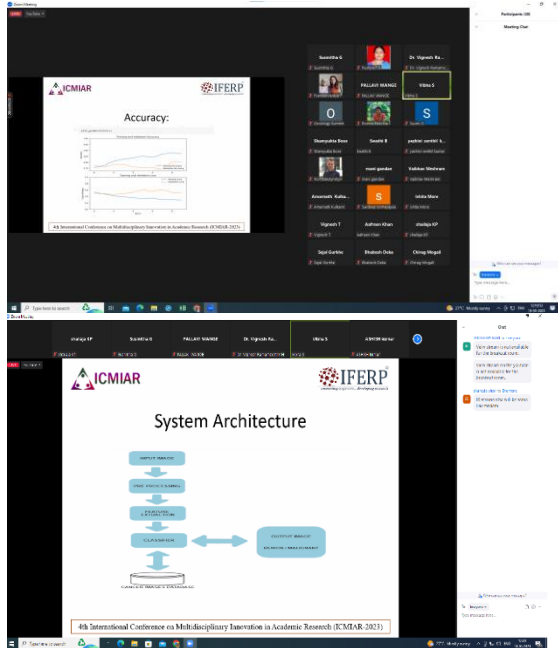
Zoom Meeting

YouTube

ICMIAR

IFERP

Accuracy:

4th International Conference on Multidisciplinary Innovation in Academic Research (ICMIAR-2023)

Suumitha G

Dr. Vignesh Ra...

PALLAVI WANGE

Hiba S

Shampukta Bose

Swathi B

yashni suresh k...

Vaibhav Meshram

mani gandan

Amarnath Kulka...

Ishita More

Vignesh T

Ashwin Khan

shailaja KP

Sajal Gurkha

Bhabesh Deka

Chirag Mogali

Participants (38)

Meeting Chat

Type here to search

27°C Mostly sunny

shailaja KP

Suumitha G

PALLAVI WANGE

Dr. Vignesh Ra...

Hiba S

ASHOK Kumar

Chat

ICMIAR

IFERP

System Architecture

INPUT IMAGE

PRE PROCESSING

FEATURE EXTRACTION

CLASSIFIER

OUTPUT IMAGE

CANCER IMAGE DATABASE

4th International Conference on Multidisciplinary Innovation in Academic Research (ICMIAR-2023)

Type here to search

27°C Mostly sunny